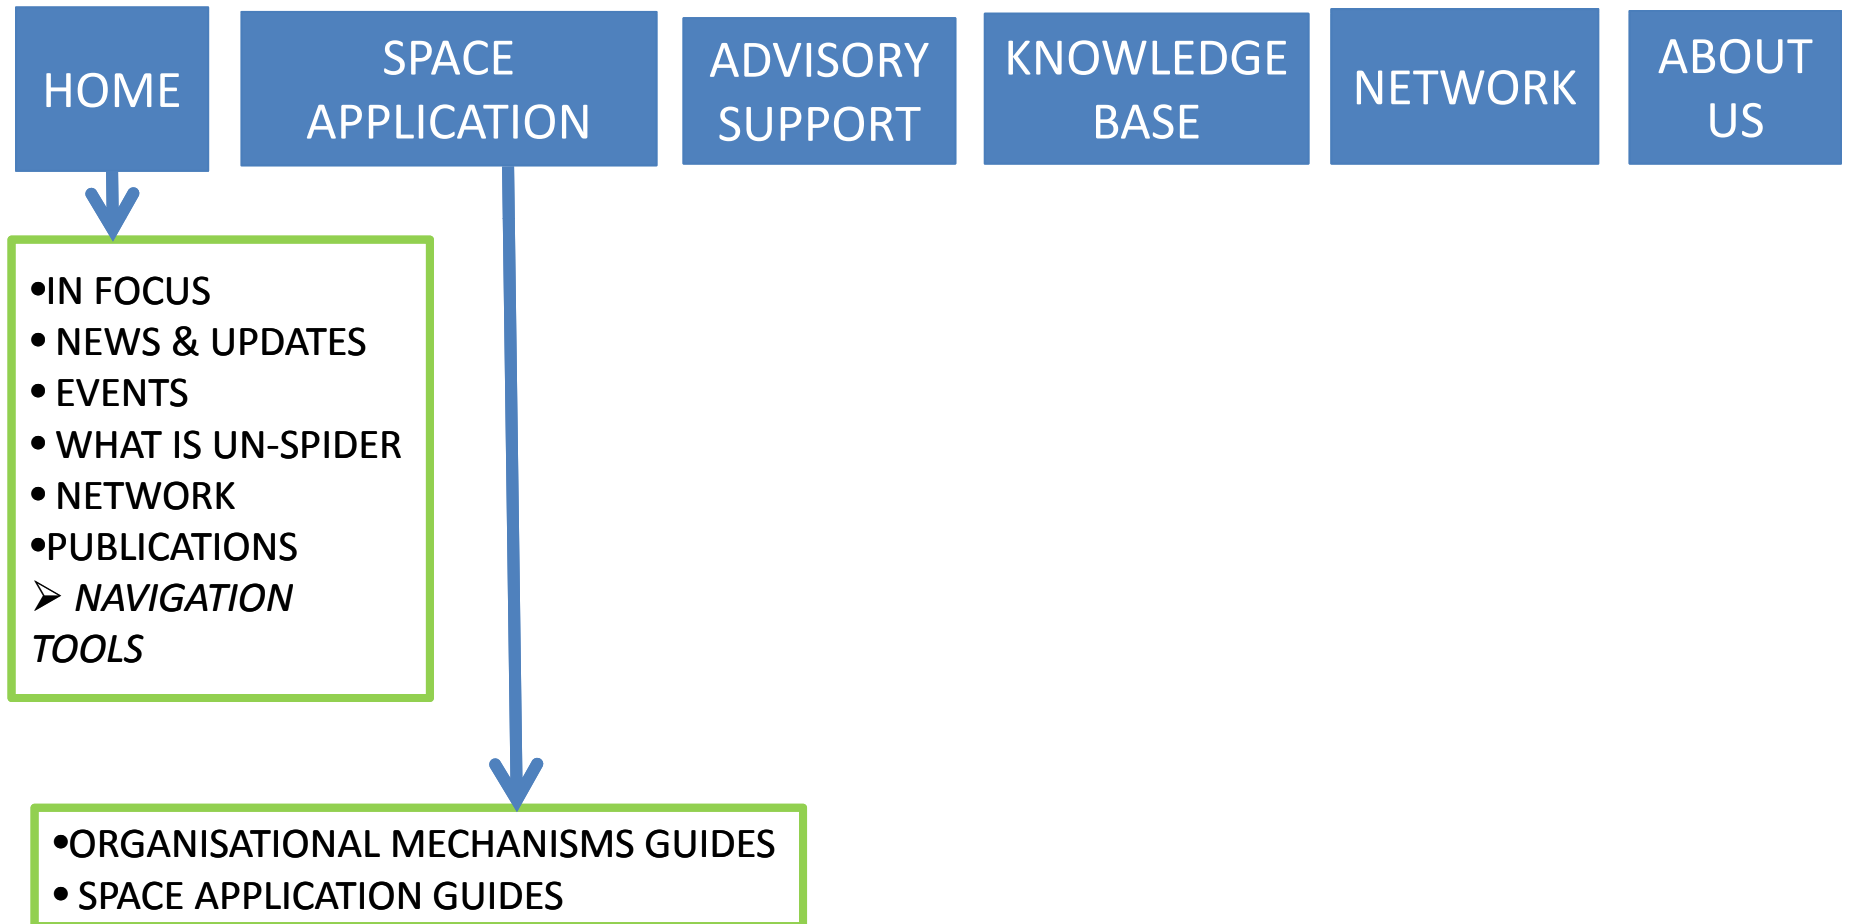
HOME

SPACE APPLICATION

ADVISORY SUPPORT

KNOWLEDGE BASE

NETWORK

ABOUT US

•IN FOCUS
• NEWS & UPDATES
• EVENTS
• WHAT IS UN-SPIDER
• NETWORK
•PUBLICATIONS
➢ *NAVIGATION TOOLS*

•ORGANISATIONAL MECHANISMS GUIDES
• SPACE APPLICATION GUIDES